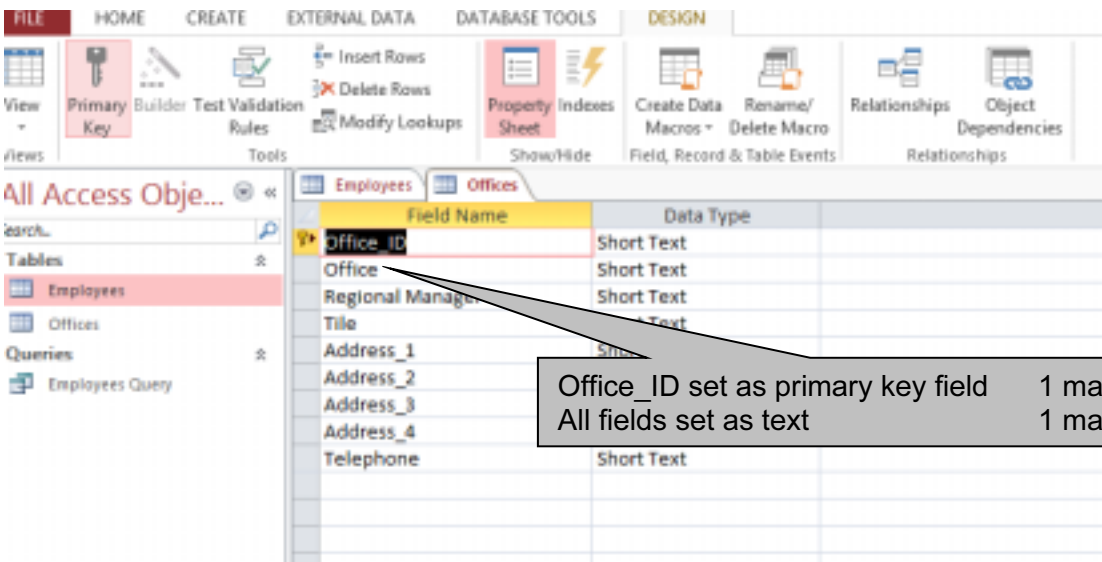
FILE HOME CREATE EXTERNAL DATA DATABASE TOOLS DESIGN

View
Views

Primary Key
Builder
Test Validation Rules
Insert Rows
Delete Rows
Modify Lookups
Tools

Property Sheet
Indexes
Show/Hide

Create Data Macros
Rename/ Delete Macro
Field, Record & Table Events

Relationships
Object Dependencies
Relationships

All Access Obje...

Search...

Tables
Employees
Offices

Queries
Employees Query

Employees Offices

| Field Name | Data Type |
|---|---|
| Office_ID | Short Text |
| Office | Short Text |
| Regional Manager | Short Text |
| Tile | Short Text |
| Address_1 | Short |
| Address_2 | |
| Address_3 | |
| Address_4 | |
| Telephone | Short Text |

Office_ID set as primary key field 1 ma
All fields set as text 1 ma